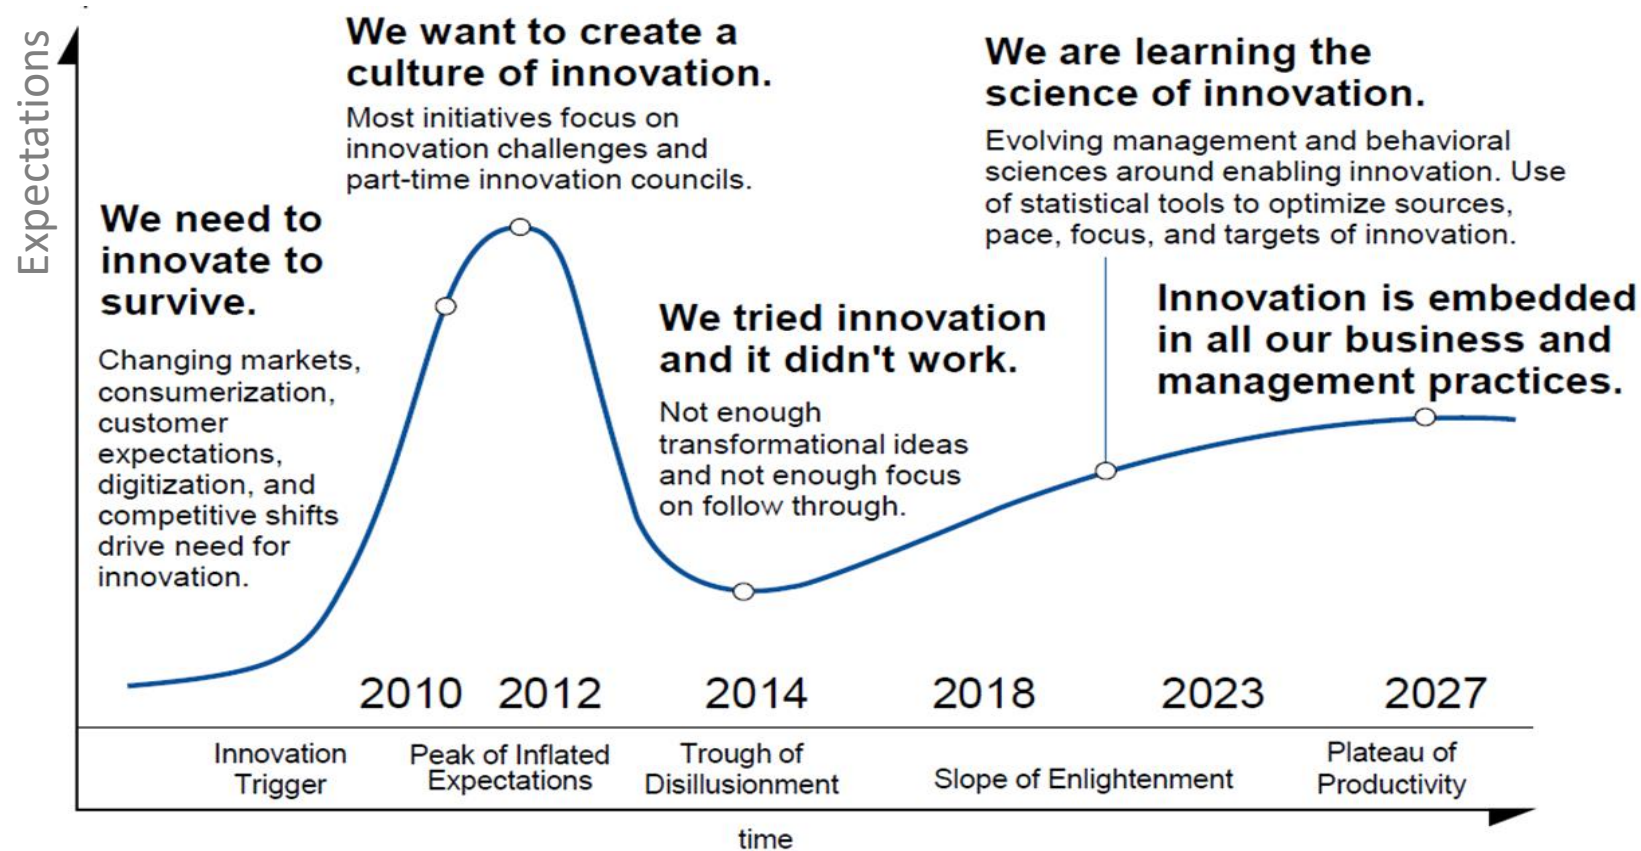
Expectations

We want to create a culture of innovation.

Most initiatives focus on innovation challenges and part-time innovation councils.

We are learning the science of innovation.

Evolving management and behavioral sciences around enabling innovation. Use of statistical tools to optimize sources, pace, focus, and targets of innovation.

We need to innovate to survive.

Changing markets, consumerization, customer expectations, digitization, and competitive shifts drive need for innovation.

We tried innovation and it didn't work.

Not enough transformational ideas and not enough focus on follow through.

Innovation is embedded in all our business and management practices.

2010 2012 2014 2018 2023 2027

Innovation Trigger

Peak of Inflated Expectations

Trough of Disillusionment

Slope of Enlightenment

Plateau of Productivity

time